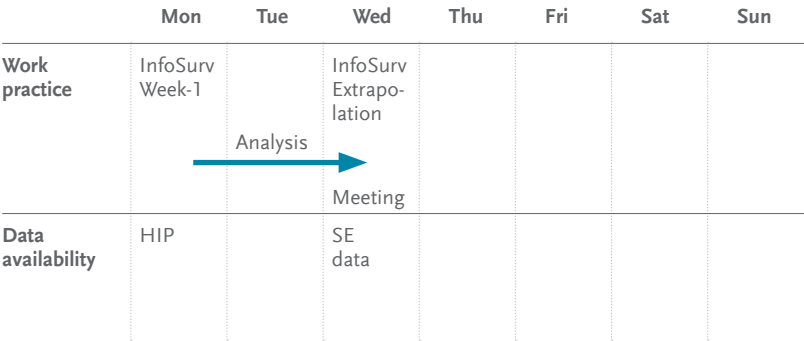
|  | Mon | Tue | Wed | Thu | Fri | Sat | Sun |
|---|---|---|---|---|---|---|---|
| **Work practice** | InfoSurv Week-1 | Analysis | InfoSurv Extrapolation Meeting |  |  |  |  |
| **Data availability** | HIP |  | SE data |  |  |  |  |